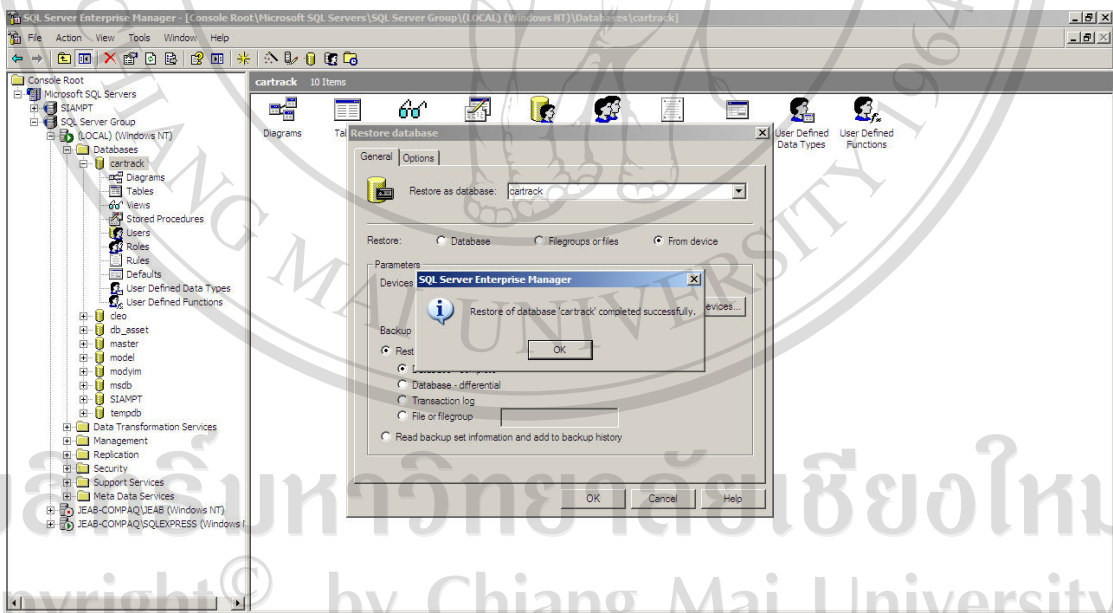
SQL Server Enterprise Manager - [Console Root\Microsoft SQL Servers\SQL Server Group\(LOCAL) (Windows NT)\Databases\cartrack]

File Action View Tools Window Help

Console Root
Microsoft SQL Servers
SIAMPT
SQL Server Group
(LOCAL) (Windows NT)
Databases
cartrack
Diagrams
Tables
Views
Stored Procedures
Users
Roles
Rules
Defaults
User Defined Data Types
User Defined Functions
cleo
db_asset
master
model
modyim
msdb
SIAMPT
tempdb
Data Transformation Services
Management
Replication
Security
Support Services
Meta Data Services
JEAB-COMPAQ\JEAB (Windows NT)
JEAB-COMPAQ\SQLEXPRESS (Windows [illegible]

cartrack 10 Items

Diagrams Ta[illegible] User Defined Data Types User Defined Functions

Restore database

General Options

Restore as database: cartrack

Restore: Database Filegroups or files From device

Parameters
Devices
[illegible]evices...

Backup
Rest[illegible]
Database - complete
Database - differential
Transaction log
File or filegroup
Read backup set information and add to backup history

OK Cancel Help

SQL Server Enterprise Manager

Restore of database 'cartrack' completed successfully.

OK

ลิขสิทธิ์มหาวิทยาลัยเชียงใหม่
Copyright© by Chiang Mai University